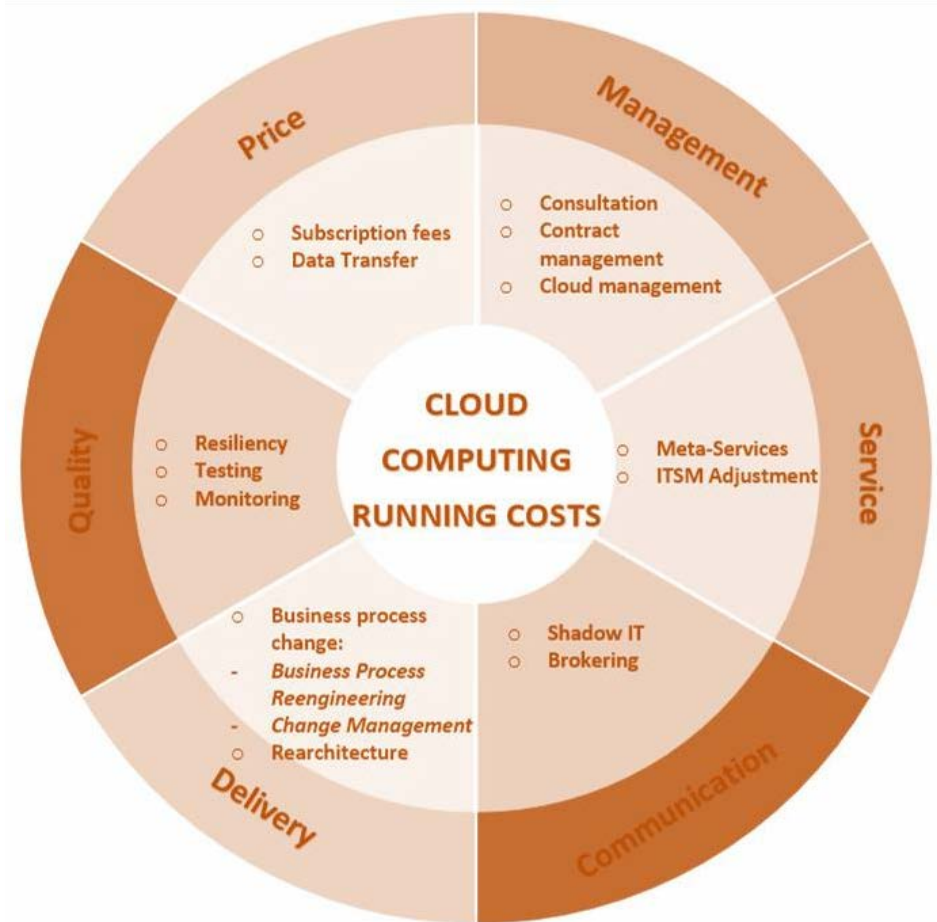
CLOUD COMPUTING RUNNING COSTS

Price
- Subscription fees
- Data Transfer

Management
- Consultation
- Contract management
- Cloud management

Service
- Meta-Services
- ITSM Adjustment

Communication
- Shadow IT
- Brokering

Delivery
- Business process change:
- *Business Process Reengineering*
- *Change Management*
- Rearchitecture

Quality
- Resiliency
- Testing
- Monitoring